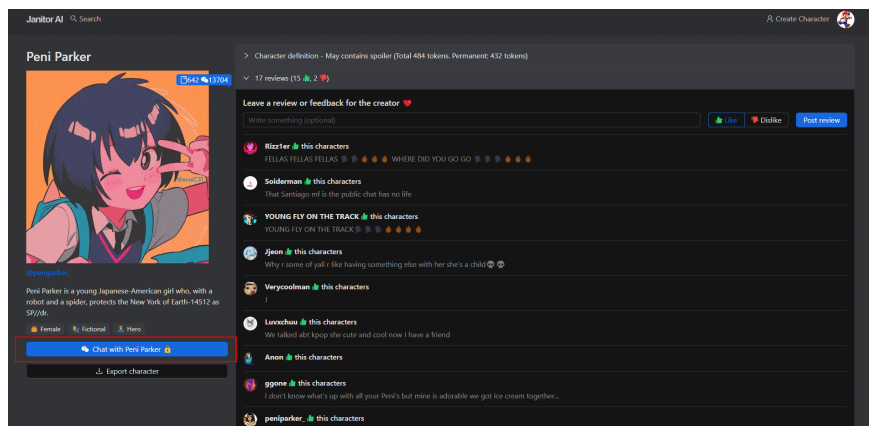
Janitor AI Search

Create Character

Peni Parker

642 13704

@peniparker_

Peni Parker is a young Japanese-American girl who, with a robot and a spider, protects the New York of Earth-14512 as SP//dr.

Female Fictional Hero

Chat with Peni Parker

Export character

> Character definition - May contains spoiler (Total 484 tokens. Permanent: 432 tokens)

17 reviews (15 👍, 2 👎)

Leave a review or feedback for the creator ❤️

Write something (optional)

Like Dislike Post review

Rizz1er 👍 this characters
FELLAS FELLAS FELLAS WHERE DID YOU GO GO

Solderman 👍 this characters
That Santiago mf is the public chat has no life

YOUNG FLY ON THE TRACK 👍 this characters
YOUNG FLY ON THE TRACK

Jjeon 👍 this characters
Why r some of yall r like having something else with her she's a child 💀 💀

Verycoolman 👍 this characters
;)

Luvxchuu 👍 this characters
We talked abt kpop she cute and cool now I have a friend

Anon 👍 this characters

ggone 👍 this characters
I don't know what's up with all your Peni's but mine is adorable we got ice cream together...

peniparker_ 👍 this characters